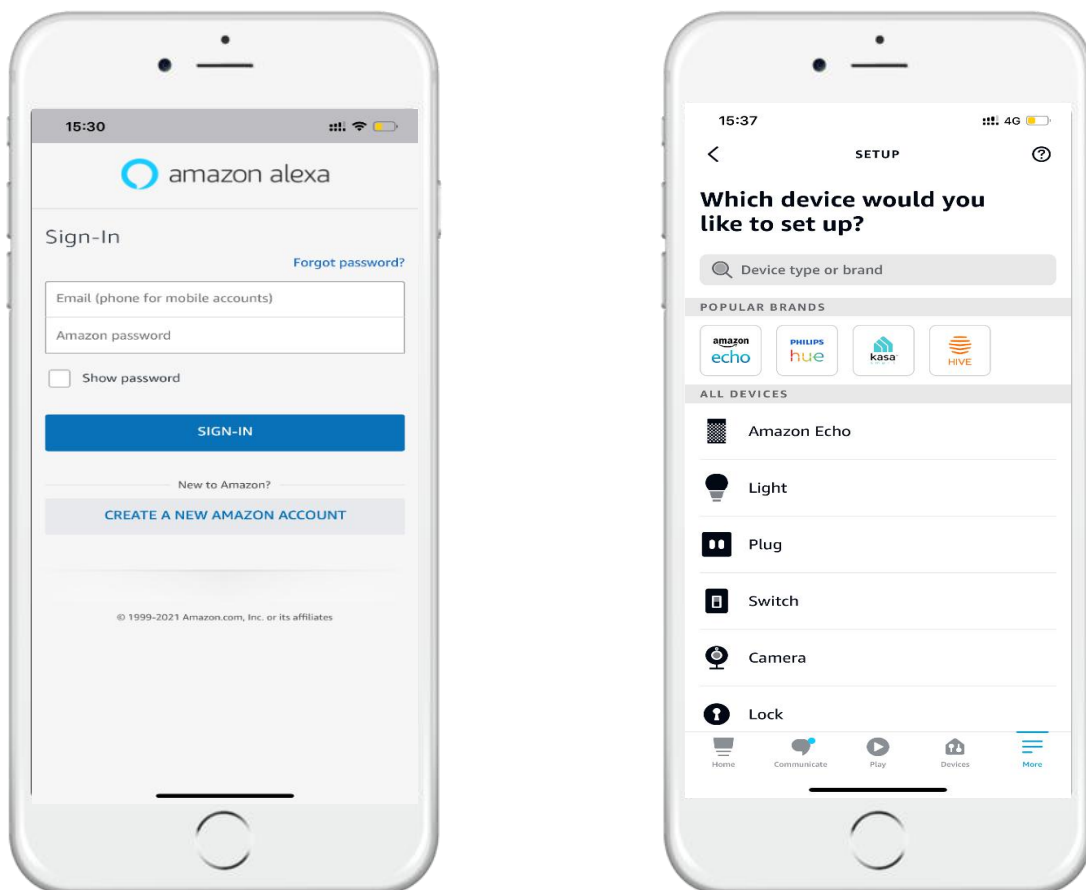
15:30

amazon alexa

Sign-In

Forgot password?

Email (phone for mobile accounts)

Amazon password

Show password

SIGN-IN

New to Amazon?

CREATE A NEW AMAZON ACCOUNT

© 1999-2021 Amazon.com, Inc. or its affiliates

15:37 4G

SETUP

Which device would you like to set up?

Device type or brand

POPULAR BRANDS

amazon echo

PHILIPS hue

kasa

HIVE

ALL DEVICES

Amazon Echo

Light

Plug

Switch

Camera

Lock

Home Communicate Play Devices More